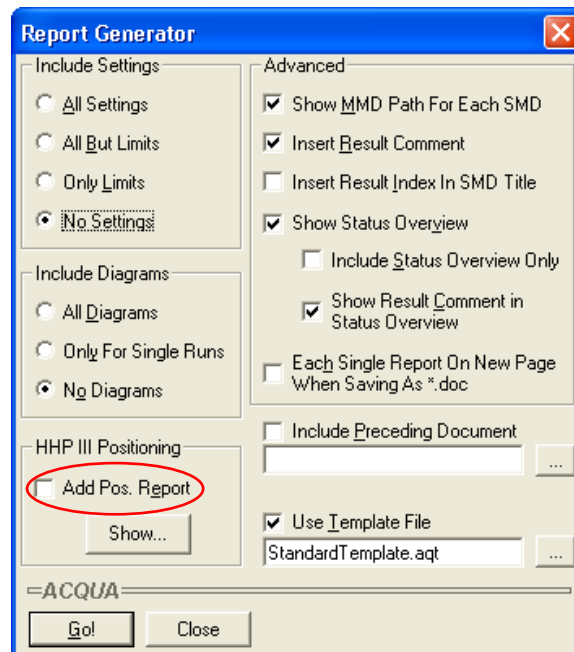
Report Generator

Include Settings
All Settings
All But Limits
Only Limits
No Settings

Include Diagrams
All Diagrams
Only For Single Runs
No Diagrams

HHP III Positioning
Add Pos. Report
Show...

Advanced
Show MMD Path For Each SMD
Insert Result Comment
Insert Result Index In SMD Title
Show Status Overview
Include Status Overview Only
Show Result Comment in Status Overview
Each Single Report On New Page When Saving As *.doc

Include Preceding Document
...

Use Template File
StandardTemplate.aqt
...

ACQUA

Go!
Close